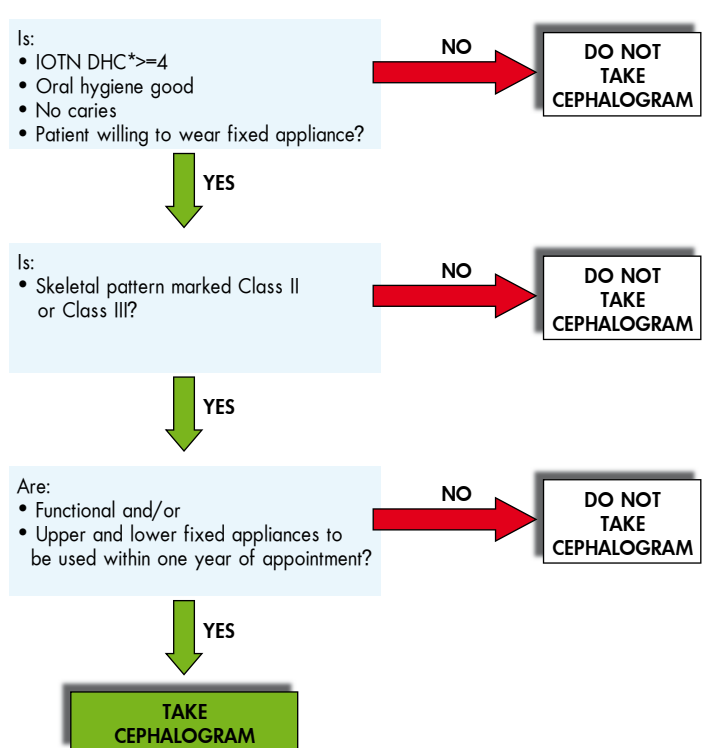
Is:
• IOTN DHC*>=4
• Oral hygiene good
• No caries
• Patient willing to wear fixed appliance?

NO

DO NOT TAKE CEPHALOGRAM

YES

Is:
• Skeletal pattern marked Class II or Class III?

NO

DO NOT TAKE CEPHALOGRAM

YES

Are:
• Functional and/or
• Upper and lower fixed appliances to be used within one year of appointment?

NO

DO NOT TAKE CEPHALOGRAM

YES

TAKE CEPHALOGRAM